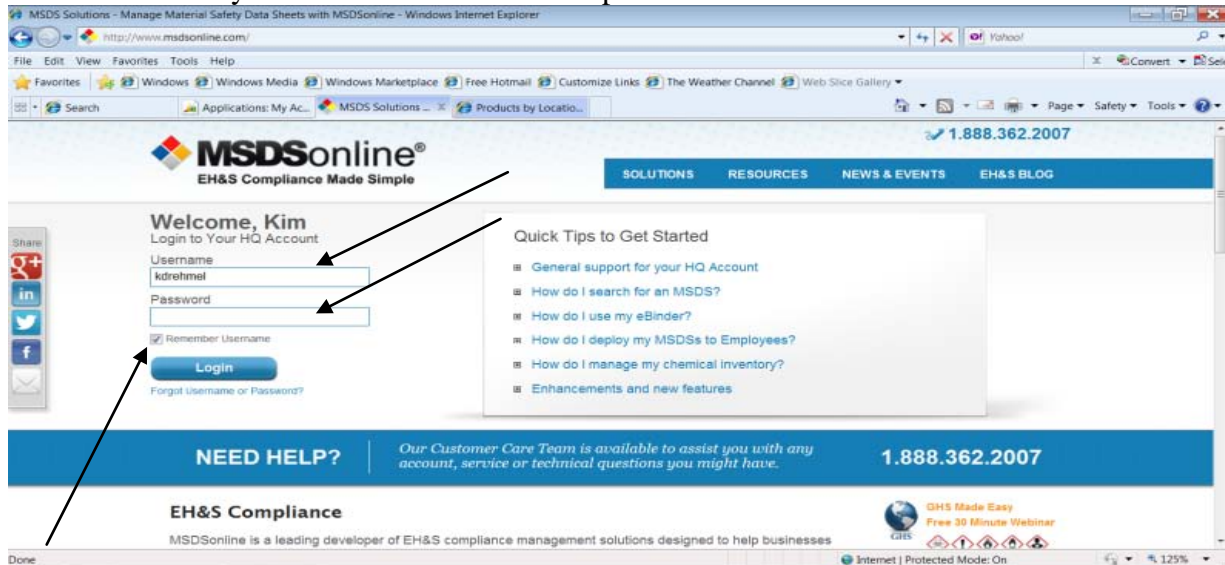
MSDS Solutions - Manage Material Safety Data Sheets with MSDSonline - Windows Internet Explorer

http://www.msdsonline.com/

Yahoo!

File Edit View Favorites Tools Help

Convert Sel

Favorites Windows Windows Media Windows Marketplace Free Hotmail Customize Links The Weather Channel Web Slice Gallery

Search Applications: My Ac... MSDS Solutions ... Products by Locatio...

Page Safety Tools

1.888.362.2007

MSDSonline®
EH&S Compliance Made Simple

SOLUTIONS RESOURCES NEWS & EVENTS EH&S BLOG

Share

Welcome, Kim
Login to Your HQ Account

Username
kdrehmel

Password

Remember Username

Login

Forgot Username or Password?

Quick Tips to Get Started

General support for your HQ Account

How do I search for an MSDS?

How do I use my eBinder?

How do I deploy my MSDSs to Employees?

How do I manage my chemical inventory?

Enhancements and new features

NEED HELP?

Our Customer Care Team is available to assist you with any account, service or technical questions you might have.

1.888.362.2007

EH&S Compliance

MSDSonline is a leading developer of EH&S compliance management solutions designed to help businesses

GHS

GHS Made Easy
Free 30 Minute Webinar

Done

Internet | Protected Mode: On

125%